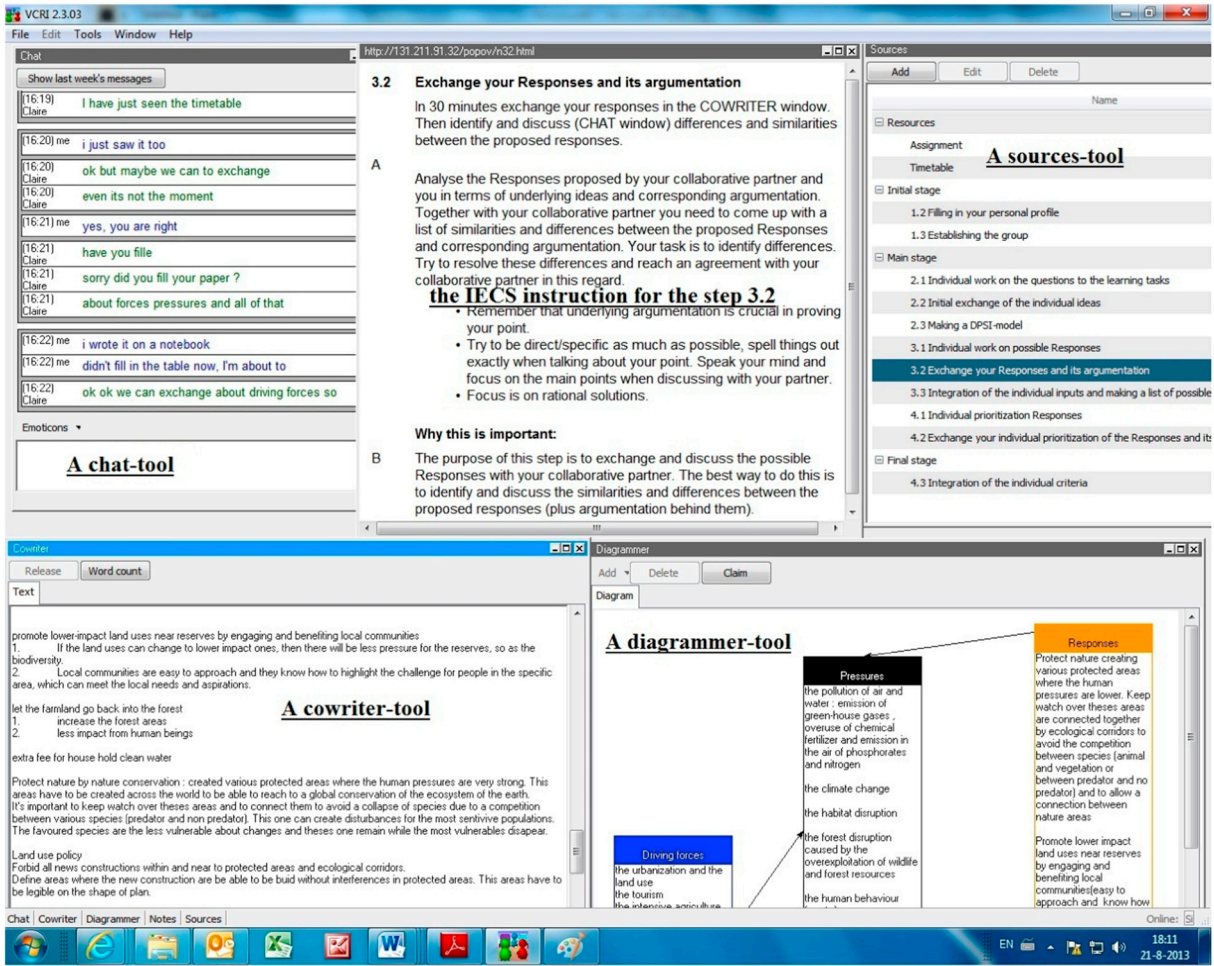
VCRI 2.3.03

File Edit Tools Window Help

Chat

Show last week's messages

[16:19] Claire I have just seen the timetable

[16:20] me i just saw it too

[16:20] Claire ok but maybe we can to exchange

[16:20] Claire even its not the moment

[16:21] me yes, you are right

[16:21] Claire have you fille

[16:21] Claire sorry did you fill your paper ?

[16:21] Claire about forces pressures and all of that

[16:22] me i wrote it on a notebook

[16:22] me didn't fill in the table now, I'm about to

[16:22] Claire ok ok we can exchange about driving forces so

Emoticons

A chat-tool

http://131.211.91.32/popov/n32.html

3.2 Exchange your Responses and its argumentation

In 30 minutes exchange your responses in the COWRITER window. Then identify and discuss (CHAT window) differences and similarities between the proposed responses.

A

Analyse the Responses proposed by your collaborative partner and you in terms of underlying ideas and corresponding argumentation. Together with your collaborative partner you need to come up with a list of similarities and differences between the proposed Responses and corresponding argumentation. Your task is to identify differences. Try to resolve these differences and reach an agreement with your collaborative partner in this regard.

the IECS instruction for the step 3.2

• Remember that underlying argumentation is crucial in proving your point.
• Try to be direct/specific as much as possible, spell things out exactly when talking about your point. Speak your mind and focus on the main points when discussing with your partner.
• Focus is on rational solutions.

Why this is important:

B

The purpose of this step is to exchange and discuss the possible Responses with your collaborative partner. The best way to do this is to identify and discuss the similarities and differences between the proposed responses (plus argumentation behind them).

Sources

Add Edit Delete

Name

Resources
Assignment
Timetable
A sources-tool
Initial stage
1.2 Filling in your personal profile
1.3 Establishing the group
Main stage
2.1 Individual work on the questions to the learning tasks
2.2 Initial exchange of the individual ideas
2.3 Making a DPSI-model
3.1 Individual work on possible Responses
3.2 Exchange your Responses and its argumentation
3.3 Integration of the individual inputs and making a list of possible
4.1 Individual prioritization Responses
4.2 Exchange your individual prioritization of the Responses and its
Final stage
4.3 Integration of the individual criteria

Cowriter

Release Word count

Text

promote lower-impact land uses near reserves by engaging and benefiting local communities
1. If the land uses can change to lower impact ones, then there will be less pressure for the reserves, so as the biodiversity.
2. Local communities are easy to approach and they know how to highlight the challenge for people in the specific area, which can meet the local needs and aspirations.

let the farmland go back into the forest
1. increase the forest areas
2. less impact from human beings

A cowriter-tool

extra fee for house hold clean water

Protect nature by nature conservation : created various protected areas where the human pressures are very strong. This areas have to be created across the world to be able to reach to a global conservation of the ecosystem of the earth.
It's important to keep watch over theses areas and to connect them to avoid a collapse of species due to a competition between various species (predator and non predator). This one can create disturbances for the most sentivive populations. The favoured species are the less vulnerable about changes and theses one remain while the most vulnerables disapear.

Land use policy
Forbid all news constructions within and near to protected areas and ecological corridors.
Define areas where the new construction are be able to be buid without interferences in protected areas. This areas have to be legible on the shape of plan.

Diagrammer

Add Delete Claim

Diagram

A diagrammer-tool

Pressures
the pollution of air and water : emission of green-house gases , overuse of chemical fertilizer and emission in the air of phosphorates and nitrogen

the climate change

the habitat disruption

the forest disruption caused by the overexploitation of wildlife and forest resources

the human behaviour

Responses
Protect nature creating various protected areas where the human pressures are lower. Keep watch over theses areas are connected together by ecological corridors to avoid the competition between species (animal and vegetation or between predator and no predator) and to allow a connection between nature areas

Promote lower impact land uses near reserves by engaging and benefiting local communities(easy to approach and know how

Driving forces
the urbanization and the land use
the tourism
the intensive agriculture

Chat Cowriter Diagrammer Notes Sources

Online:

EN 18:11 21-8-2013